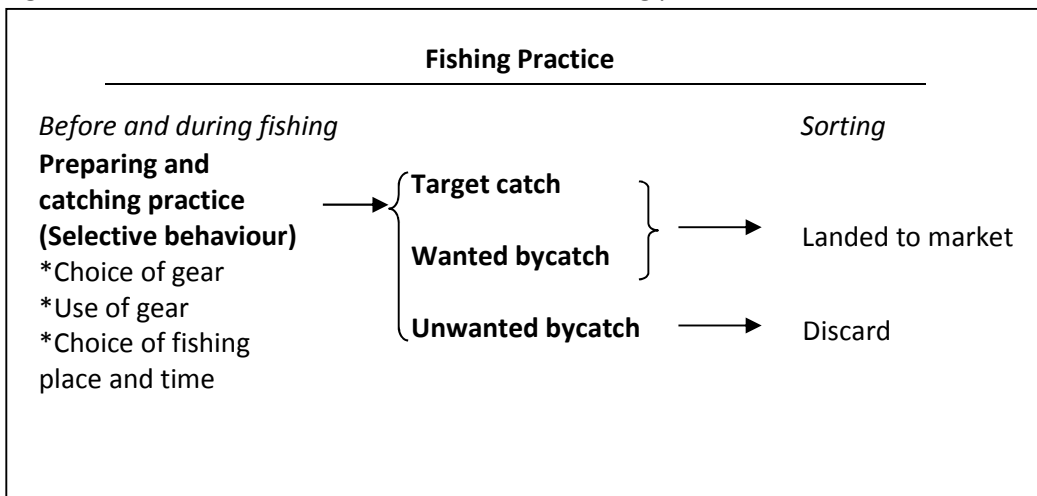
Fishing Practice

Before and during fishing

Sorting

Preparing and catching practice (Selective behaviour)
*Choice of gear
*Use of gear
*Choice of fishing place and time

Target catch

Wanted bycatch

Unwanted bycatch

Landed to market

Discard